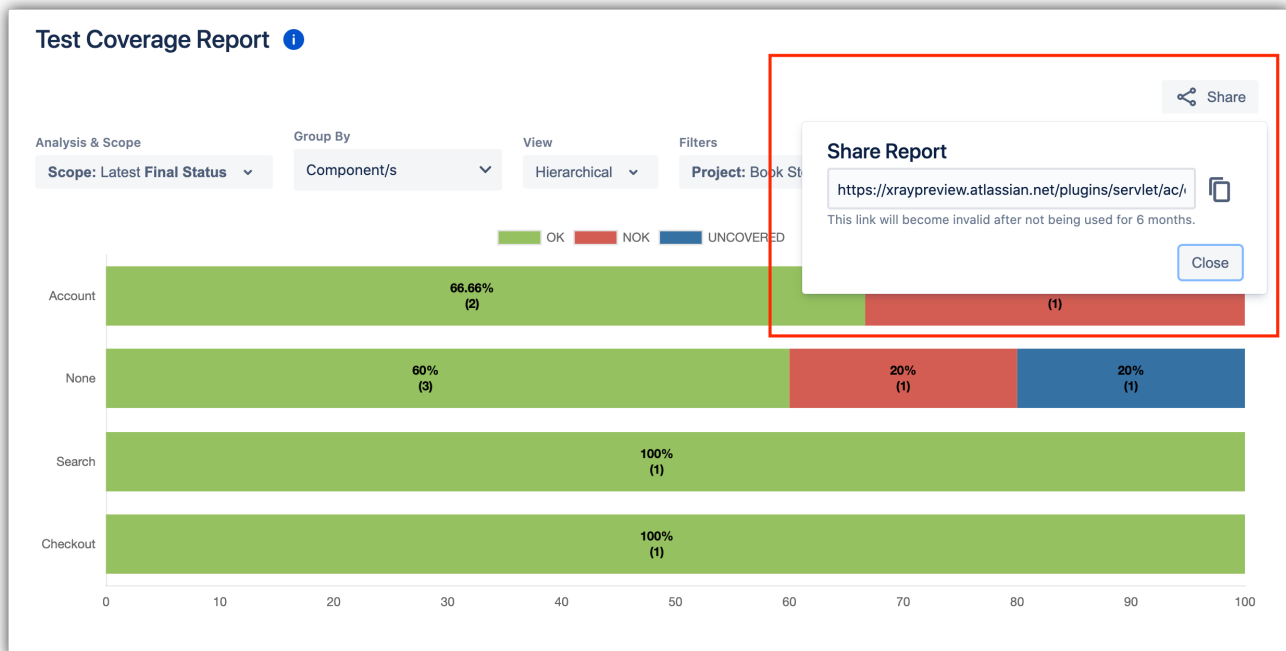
Test Coverage Report

Share

Analysis & Scope
Scope: Latest Final Status

Group By
Component/s

View
Hierarchical

Filters
Project: Book St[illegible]

Share Report
https://xraypreview.atlassian.net/plugins/servlet/ac/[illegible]
This link will become invalid after not being used for 6 months.
Close

OK NOK UNCOVERED

Account 66.66% (2) (1)
None 60% (3) 20% (1) 20% (1)
Search 100% (1)
Checkout 100% (1)

0 10 20 30 40 50 60 70 80 90 100